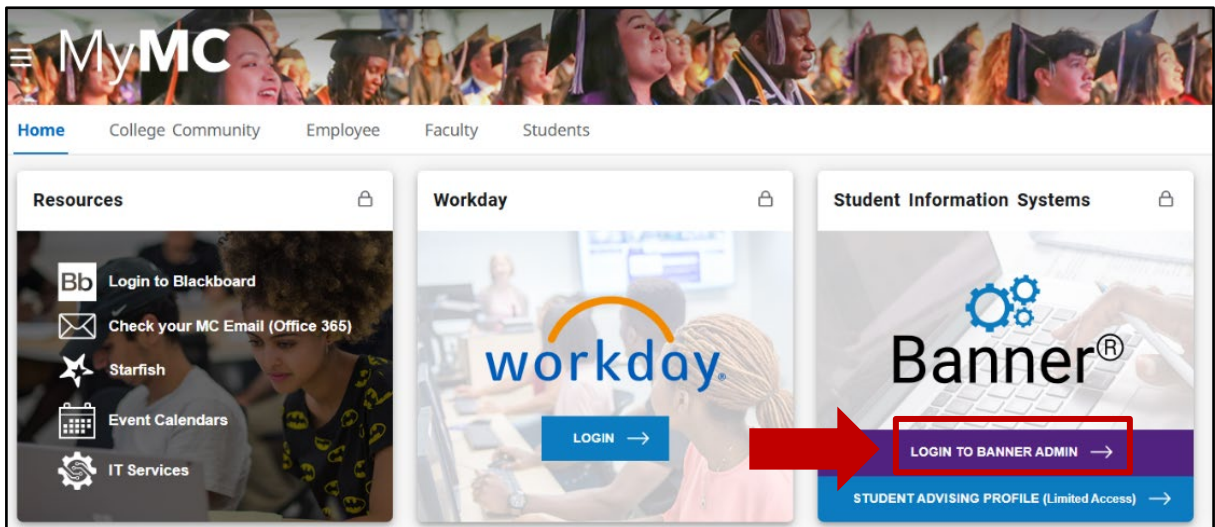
MyMC

Home College Community Employee Faculty Students

Resources

Bb Login to Blackboard
Check your MC Email (Office 365)
Starfish
Event Calendars
IT Services

Workday

workday.

LOGIN →

Student Information Systems

Banner®

LOGIN TO BANNER ADMIN →

STUDENT ADVISING PROFILE (Limited Access) →